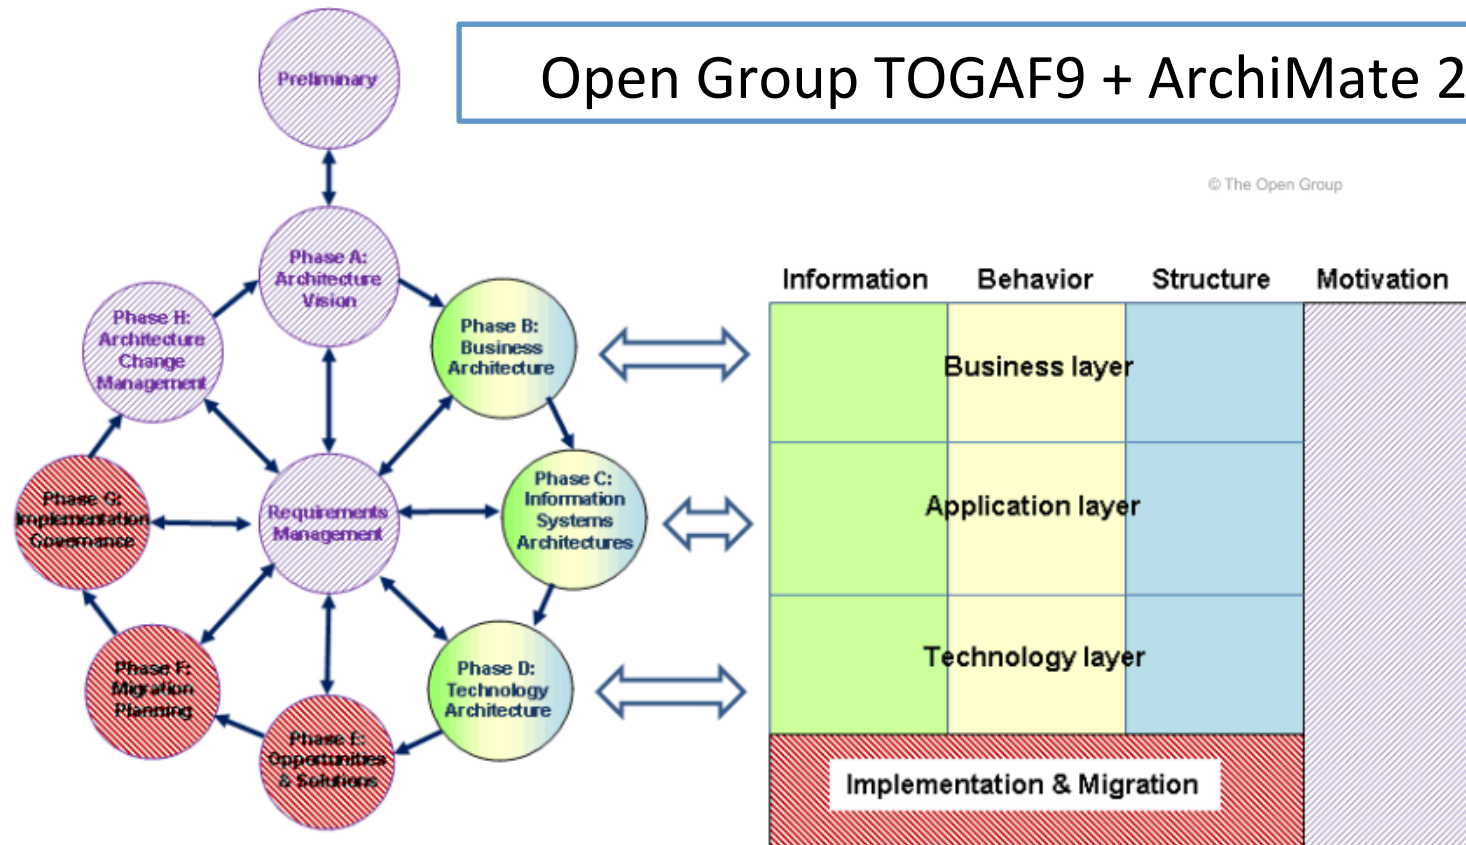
Open Group TOGAF9 + ArchiMate 2

Preliminary

Phase A: Architecture Vision

Phase B: Business Architecture

Phase C: Information Systems Architectures

Phase D: Technology Architecture

Phase E: Opportunities & Solutions

Phase F: Migration Planning

Phase G: Implementation Governance

Phase H: Architecture Change Management

Requirements Management

© The Open Group

Information Behavior Structure Motivation

Business layer

Application layer

Technology layer

Implementation & Migration